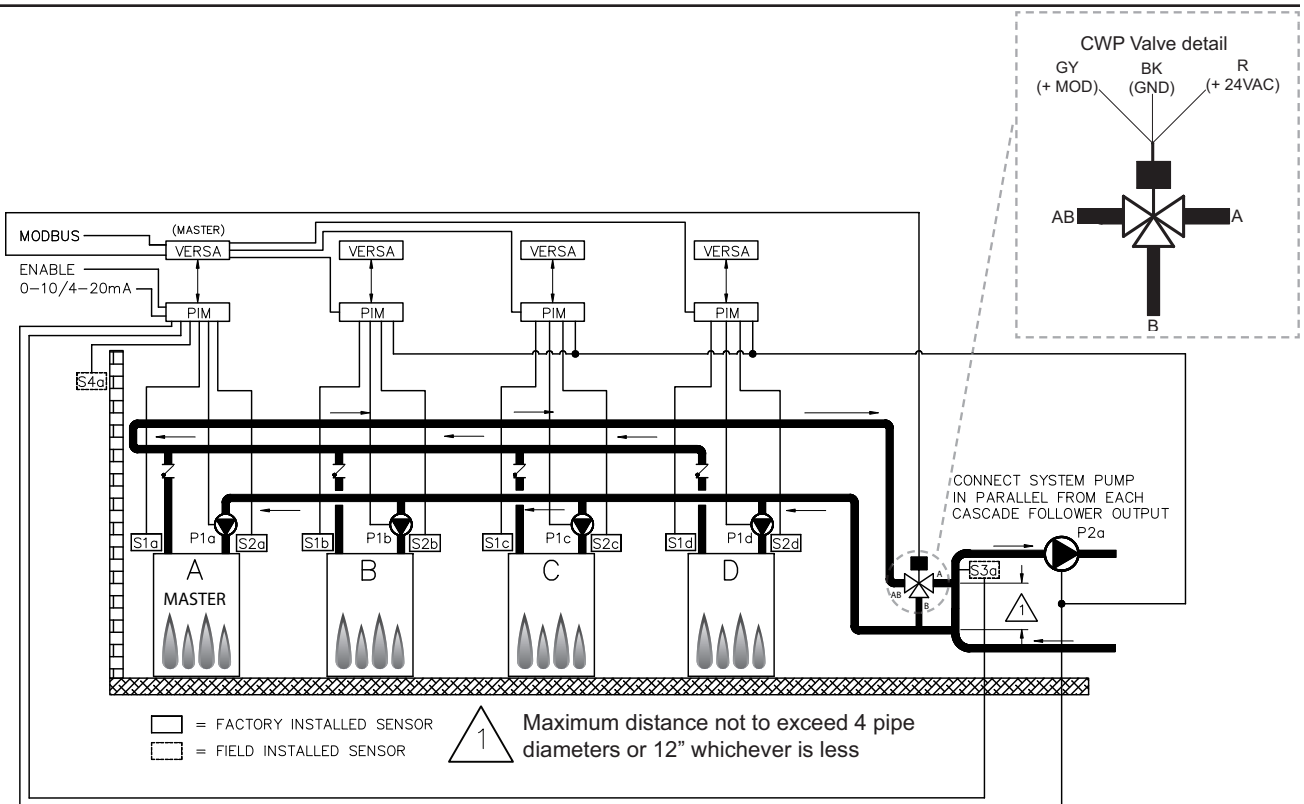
CWP Valve detail

GY (+ MOD)

BK (GND)

R (+ 24VAC)

AB

A

B

MODBUS

(MASTER)

VERSA

VERSA

VERSA

VERSA

ENABLE

0–10/4–20mA

PIM

PIM

PIM

PIM

S4a

CONNECT SYSTEM PUMP IN PARALLEL FROM EACH CASCADE FOLLOWER OUTPUT

S1a

P1a

S2a

S1b

P1b

S2b

S1c

P1c

S2c

S1d

P1d

S2d

P2a

AB

A

B

S3a

1

A

MASTER

B

C

D

= FACTORY INSTALLED SENSOR

= FIELD INSTALLED SENSOR

1

Maximum distance not to exceed 4 pipe diameters or 12" whichever is less